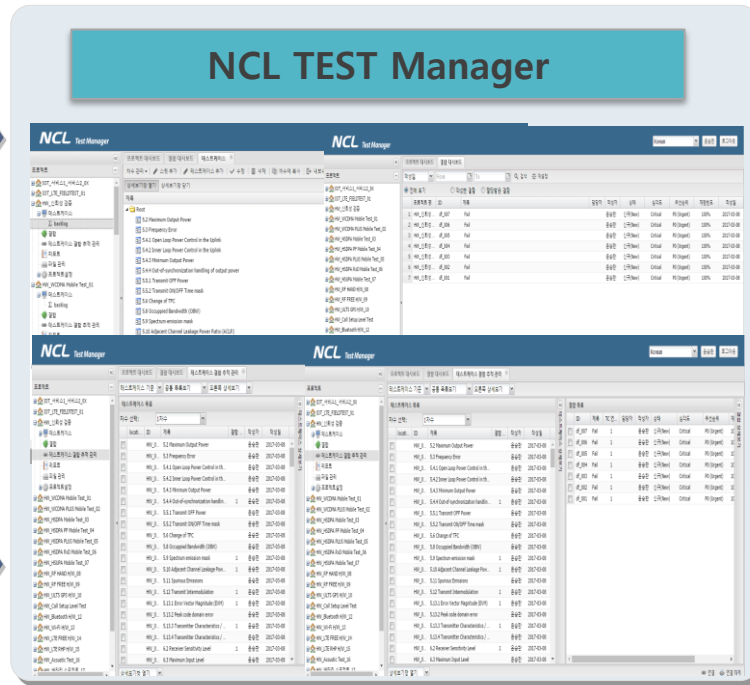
NCL TEST Manager

NCL Test Manager

Root
5.2 Maximum Output Power
5.3 Frequency Error
5.4.1 Open Loop Power Control in the Uplink
5.4.2 Inner Loop Power Control in the Uplink
5.4.3 Minimum Output Power
5.4.4 Out-of-synchronization handling of output power
5.5.1 Transmit OFF Power
5.5.2 Transmit ON/OFF Time mask
5.6 Change of TFC
5.8 Occupied Bandwidth (OBW)
5.9 Spectrum emission mask
5.10 Adjacent Channel Leakage Power Ratio (ACLR)

NCL Test Manager

Korean

NCL Test Manager

5.2 Maximum Output Power
5.3 Frequency Error
5.4.1 Open Loop Power Control in th...
5.4.2 Inner Loop Power Control in th...
5.4.3 Minimum Output Power
5.4.4 Out-of-synchronization handlin...
5.5.1 Transmit OFF Power
5.5.2 Transmit ON/OFF Time mask
5.6 Change of TFC
5.8 Occupied Bandwidth (OBW)
5.9 Spectrum emission mask
5.10 Adjacent Channel Leakage Pow...
5.11 Spurious Emissions
5.12 Transmit Intermodulation
5.13.1 Error Vector Magnitude (EVM)
5.13.2 Peak code domain error
5.13.3 Transmitter Characteristics /...
5.13.4 Transmitter Characteristics /...
6.2 Receiver Sensitivity Level
6.3 Maximum Input Level

NCL Test Manager

Korean

5.2 Maximum Output Power
5.3 Frequency Error
5.4.1 Open Loop Power Control in th...
5.4.2 Inner Loop Power Control in th...
5.4.3 Minimum Output Power
5.4.4 Out-of-synchronization handlin...
5.5.1 Transmit OFF Power
5.5.2 Transmit ON/OFF Time mask
5.6 Change of TFC
5.8 Occupied Bandwidth (OBW)
5.9 Spectrum emission mask
5.10 Adjacent Channel Leakage Pow...
5.11 Spurious Emissions
5.12 Transmit Intermodulation
5.13.1 Error Vector Magnitude (EVM)
5.13.2 Peak code domain error
5.13.3 Transmitter Characteristics /...
5.13.4 Transmitter Characteristics /...
6.2 Receiver Sensitivity Level
6.3 Maximum Input Level